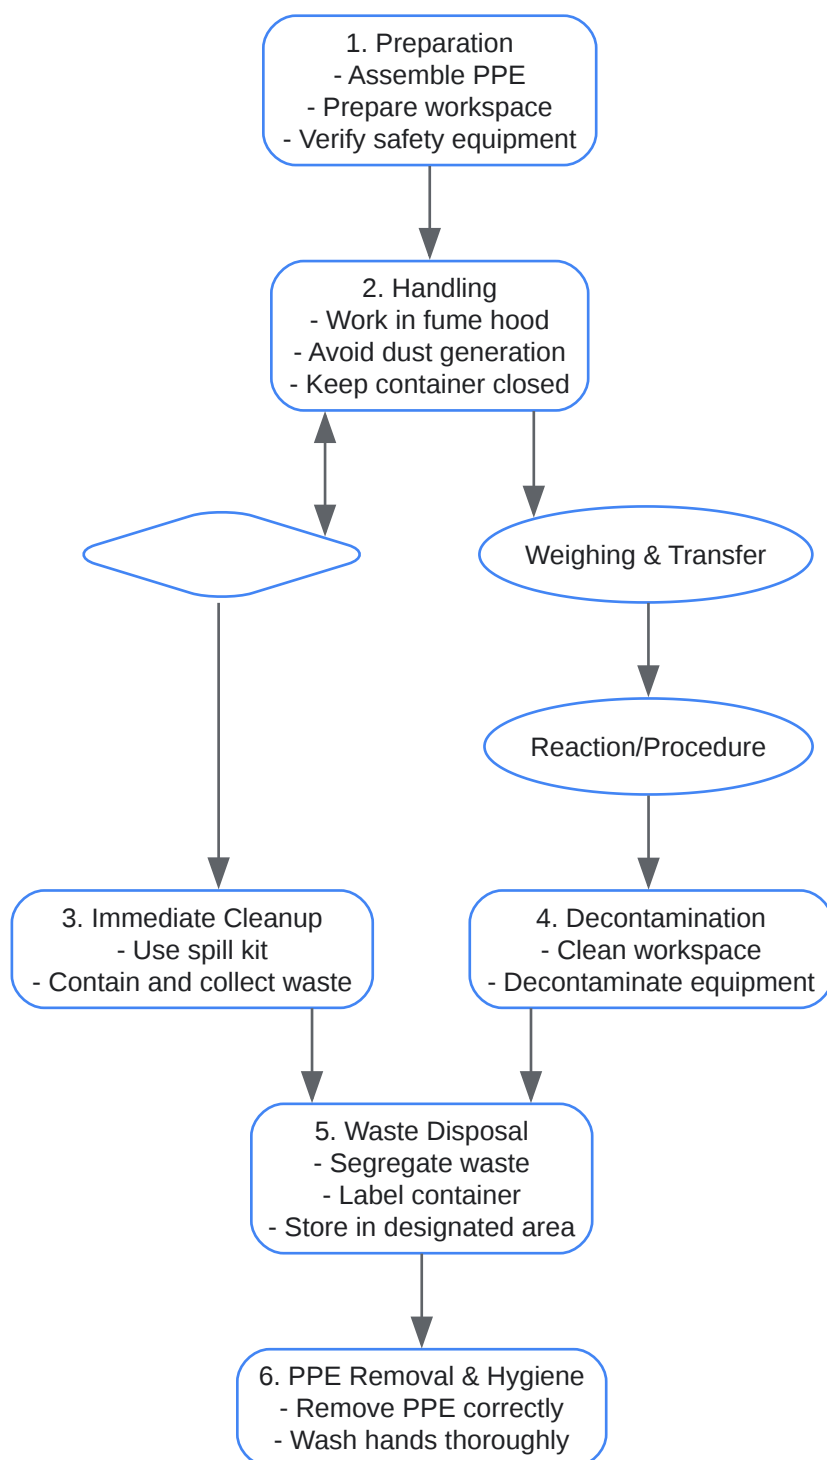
1. Preparation
- Assemble PPE
- Prepare workspace
- Verify safety equipment

2. Handling
- Work in fume hood
- Avoid dust generation
- Keep container closed

Weighing & Transfer

Reaction/Procedure

3. Immediate Cleanup
- Use spill kit
- Contain and collect waste

4. Decontamination
- Clean workspace
- Decontaminate equipment

5. Waste Disposal
- Segregate waste
- Label container
- Store in designated area

6. PPE Removal & Hygiene
- Remove PPE correctly
- Wash hands thoroughly